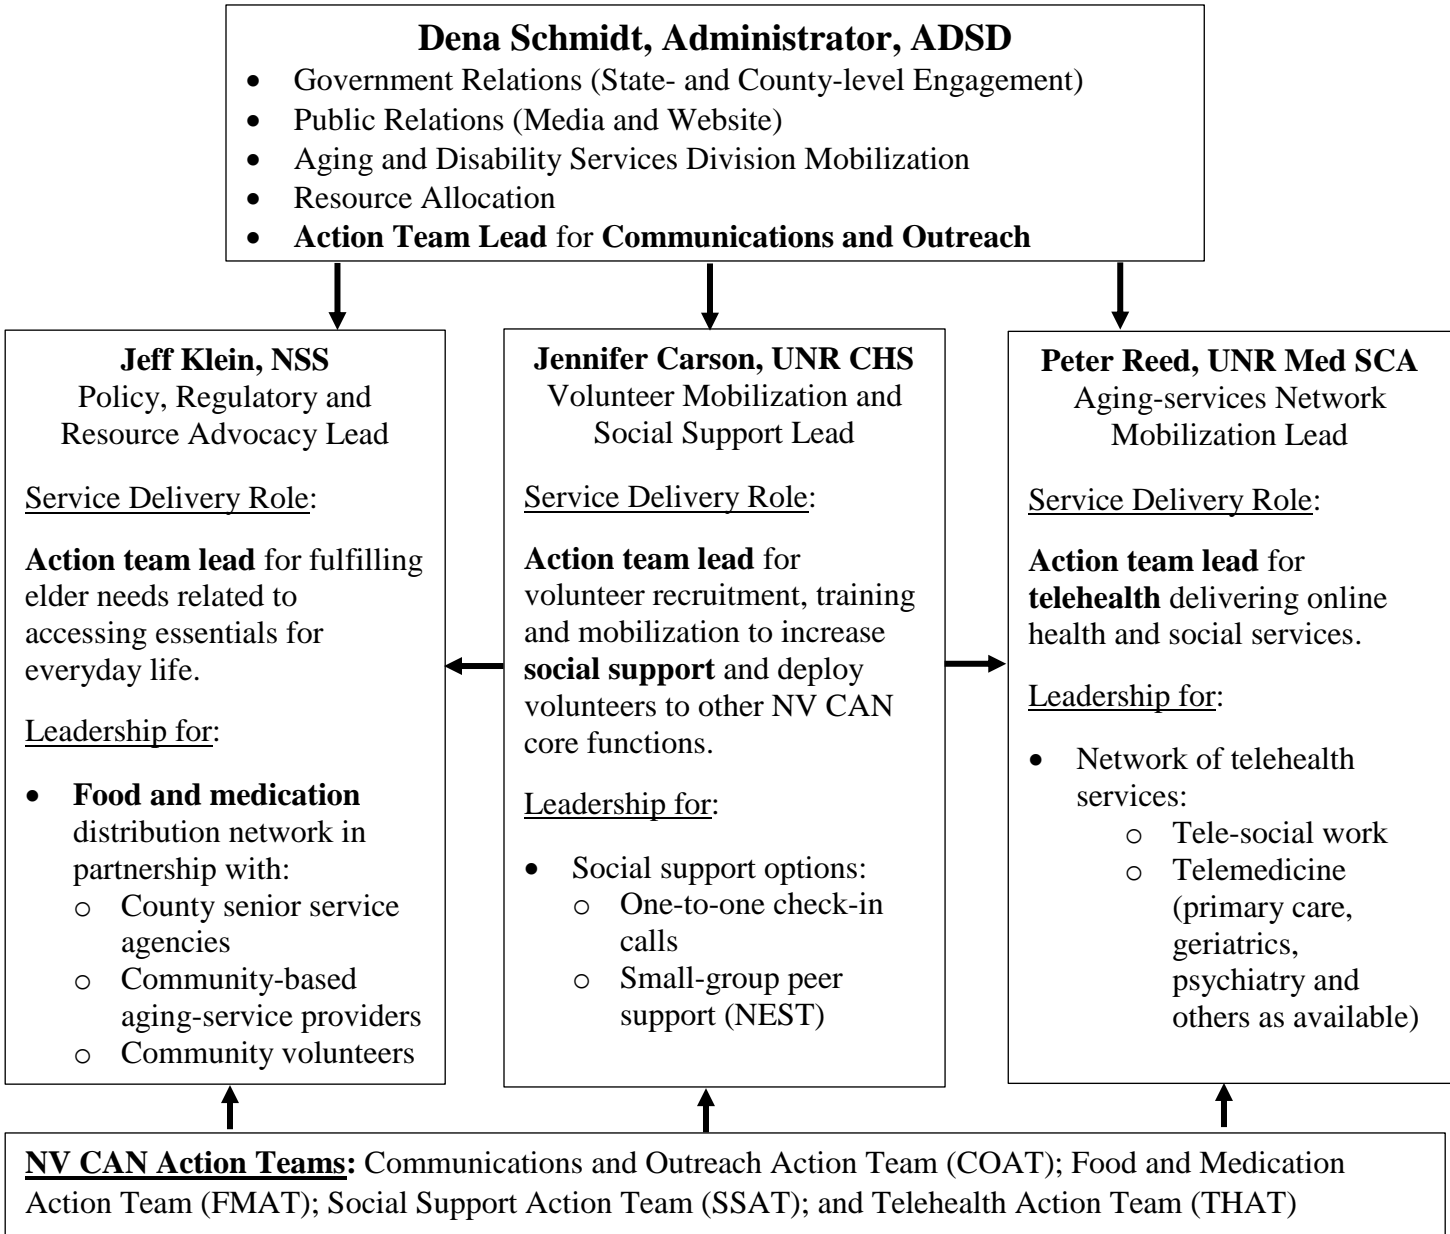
Dena Schmidt, Administrator, ADSD

- Government Relations (State- and County-level Engagement)
- Public Relations (Media and Website)
- Aging and Disability Services Division Mobilization
- Resource Allocation
- Action Team Lead for Communications and Outreach

Jeff Klein, NSS
Policy, Regulatory and Resource Advocacy Lead

Service Delivery Role:

Action team lead for fulfilling elder needs related to accessing essentials for everyday life.

Leadership for:

- Food and medication distribution network in partnership with:
  - County senior service agencies
  - Community-based aging-service providers
  - Community volunteers

Jennifer Carson, UNR CHS
Volunteer Mobilization and Social Support Lead

Service Delivery Role:

Action team lead for volunteer recruitment, training and mobilization to increase social support and deploy volunteers to other NV CAN core functions.

Leadership for:

- Social support options:
  - One-to-one check-in calls
  - Small-group peer support (NEST)

Peter Reed, UNR Med SCA
Aging-services Network Mobilization Lead

Service Delivery Role:

Action team lead for telehealth delivering online health and social services.

Leadership for:

- Network of telehealth services:
  - Tele-social work
  - Telemedicine (primary care, geriatrics, psychiatry and others as available)

NV CAN Action Teams: Communications and Outreach Action Team (COAT); Food and Medication Action Team (FMAT); Social Support Action Team (SSAT); and Telehealth Action Team (THAT)